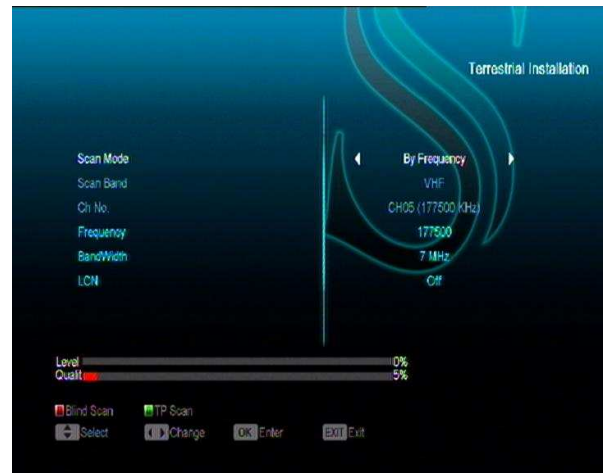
Terrestrial Installation

| | |
|---|---|
| Scan Mode | By Frequency |
| Scan Band | VHF |
| Ch No. | CH05 (177500 KHz) |
| Frequency | 177500 |
| BandWidth | 7 MHz |
| LCN | Off |

Level 0%
Qualit 5%

Blind Scan TP Scan
Select Change OK Enter EXIT Exit